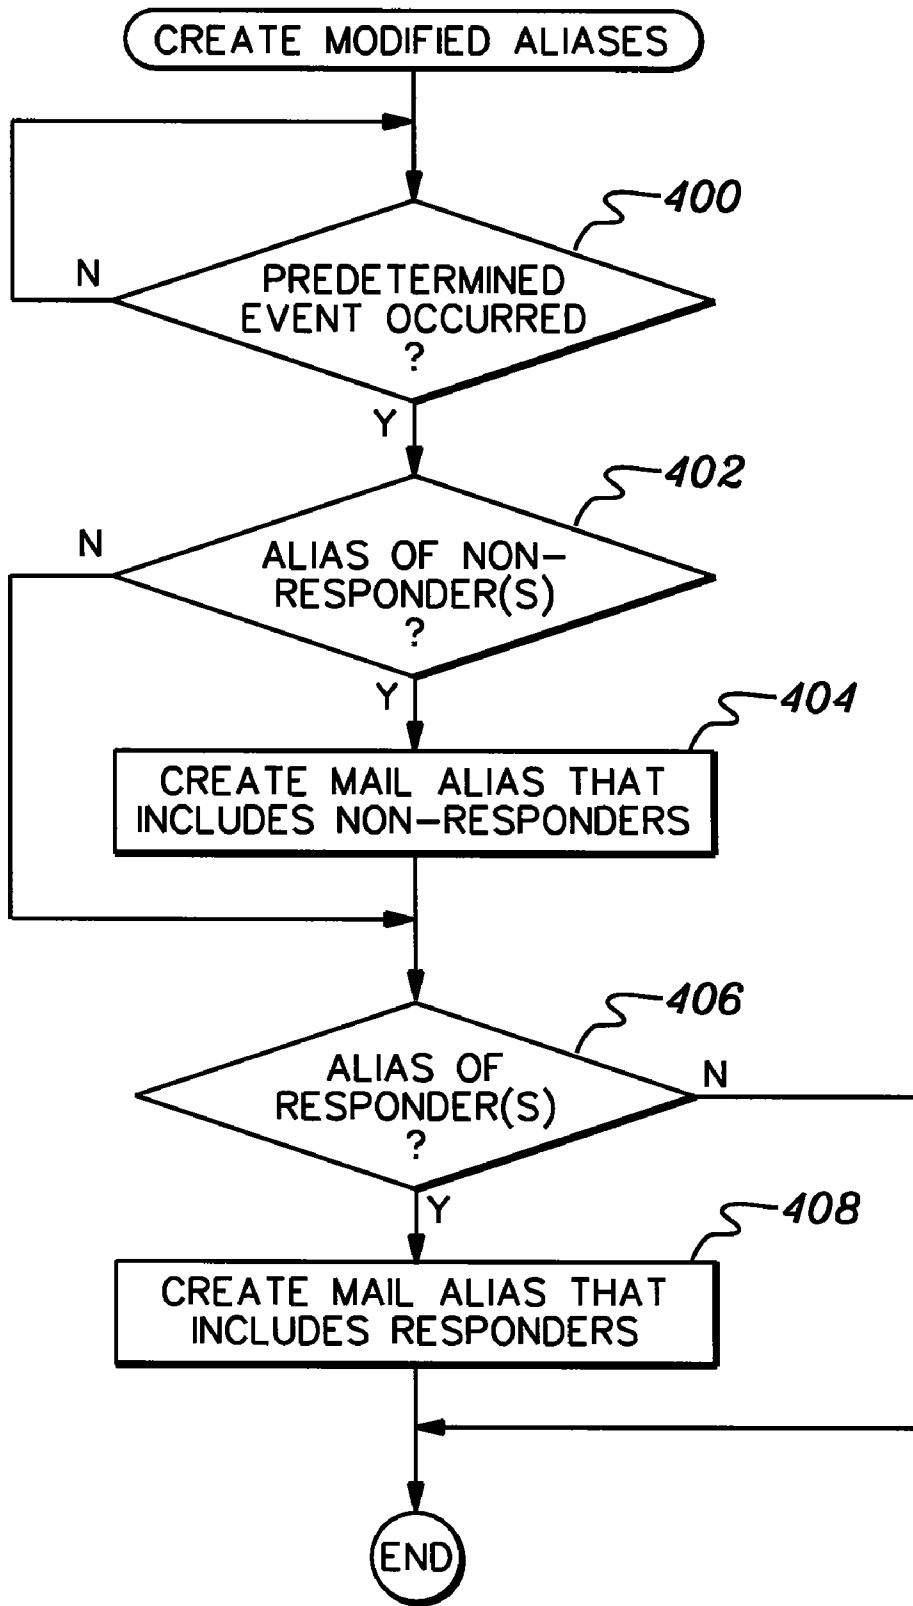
CREATE MODIFIED ALIASES

400

N

PREDETERMINED EVENT OCCURRED ?

Y

402

N

ALIAS OF NON-RESPONDER(S) ?

Y

404

CREATE MAIL ALIAS THAT INCLUDES NON-RESPONDERS

406

ALIAS OF RESPONDER(S) ?

N

Y

408

CREATE MAIL ALIAS THAT INCLUDES RESPONDERS

END